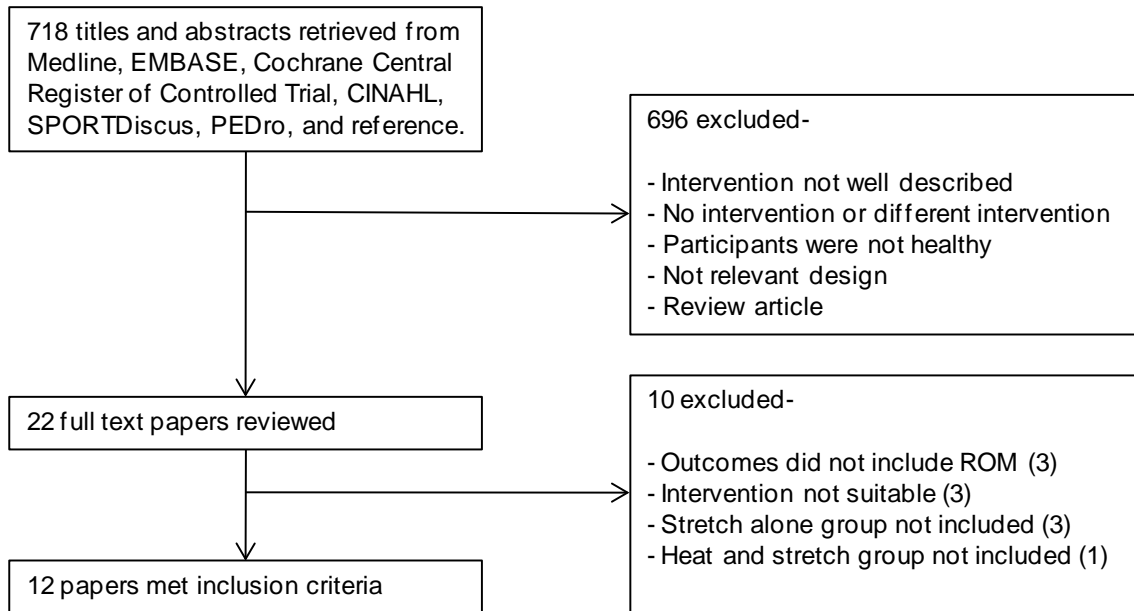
718 titles and abstracts retrieved from Medline, EMBASE, Cochrane Central Register of Controlled Trial, CINAHL, SPORTDiscus, PEDro, and reference.

696 excluded-

- Intervention not well described
- No intervention or different intervention
- Participants were not healthy
- Not relevant design
- Review article

22 full text papers reviewed

10 excluded-

- Outcomes did not include ROM (3)
- Intervention not suitable (3)
- Stretch alone group not included (3)
- Heat and stretch group not included (1)

12 papers met inclusion criteria